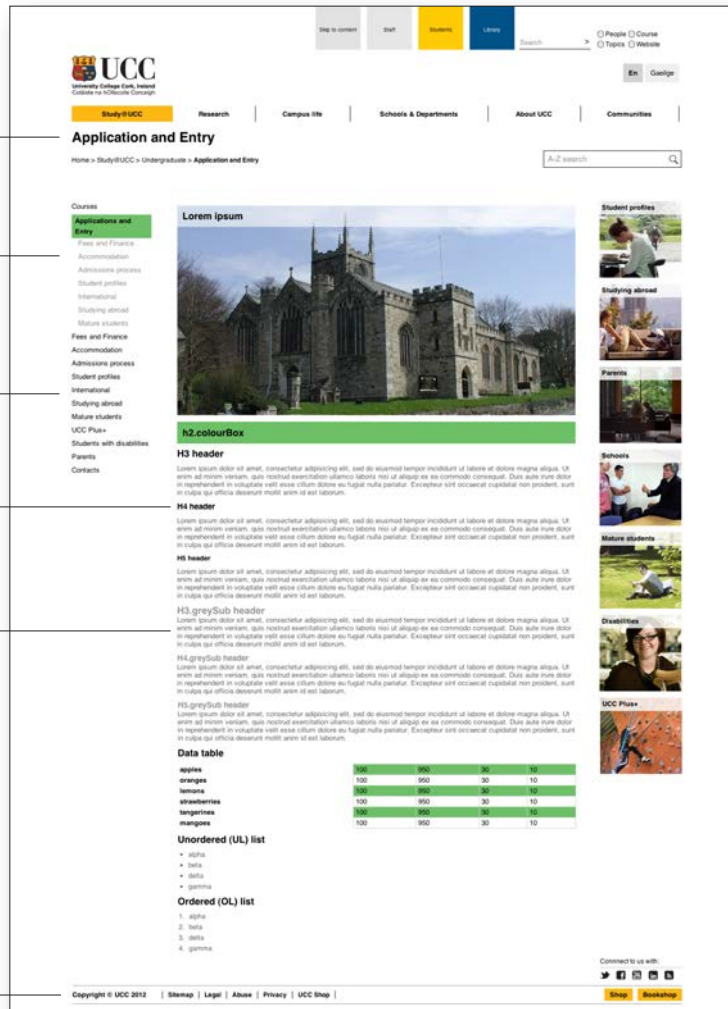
Skip to content | Staff | Students | Library

Search >

People Course Topics Website

UCC
University College Cork, Ireland
Coláiste na hOllscoile Corcaigh

En Gaeilge

Study@UCC | Research | Campus life | Schools & Departments | About UCC | Communities

Application and Entry

Home > Study@UCC > Undergraduate > Application and Entry

A-Z search

Courses
Applications and Entry
Fees and Finance
Accommodation
Admissions process
Student profiles
International
Studying abroad
Mature students
Fees and Finance
Accommodation
Admissions process
Student profiles
International
Studying abroad
Mature students
UCC Plus+
Students with disabilities
Parents
Contacts

Lorem ipsum

h2.colourBox

H3 header

Lorem ipsum dolor sit amet, consectetur adipisicing elit, sed do eiusmod tempor incididunt ut labore et dolore magna aliqua. Ut enim ad minim veniam, quis nostrud exercitation ullamco laboris nisi ut aliquip ex ea commodo consequat. Duis aute irure dolor in reprehenderit in voluptate velit esse cillum dolore eu fugiat nulla pariatur. Excepteur sint occaecat cupidatat non proident, sunt in culpa qui officia deserunt mollit anim id est laborum.

H4 header

Lorem ipsum dolor sit amet, consectetur adipisicing elit, sed do eiusmod tempor incididunt ut labore et dolore magna aliqua. Ut enim ad minim veniam, quis nostrud exercitation ullamco laboris nisi ut aliquip ex ea commodo consequat. Duis aute irure dolor in reprehenderit in voluptate velit esse cillum dolore eu fugiat nulla pariatur. Excepteur sint occaecat cupidatat non proident, sunt in culpa qui officia deserunt mollit anim id est laborum.

H5 header

Lorem ipsum dolor sit amet, consectetur adipisicing elit, sed do eiusmod tempor incididunt ut labore et dolore magna aliqua. Ut enim ad minim veniam, quis nostrud exercitation ullamco laboris nisi ut aliquip ex ea commodo consequat. Duis aute irure dolor in reprehenderit in voluptate velit esse cillum dolore eu fugiat nulla pariatur. Excepteur sint occaecat cupidatat non proident, sunt in culpa qui officia deserunt mollit anim id est laborum.

H3.greySub header

Lorem ipsum dolor sit amet, consectetur adipisicing elit, sed do eiusmod tempor incididunt ut labore et dolore magna aliqua. Ut enim ad minim veniam, quis nostrud exercitation ullamco laboris nisi ut aliquip ex ea commodo consequat. Duis aute irure dolor in reprehenderit in voluptate velit esse cillum dolore eu fugiat nulla pariatur. Excepteur sint occaecat cupidatat non proident, sunt in culpa qui officia deserunt mollit anim id est laborum.

H4.greySub header

Lorem ipsum dolor sit amet, consectetur adipisicing elit, sed do eiusmod tempor incididunt ut labore et dolore magna aliqua. Ut enim ad minim veniam, quis nostrud exercitation ullamco laboris nisi ut aliquip ex ea commodo consequat. Duis aute irure dolor in reprehenderit in voluptate velit esse cillum dolore eu fugiat nulla pariatur. Excepteur sint occaecat cupidatat non proident, sunt in culpa qui officia deserunt mollit anim id est laborum.

H5.greySub header

Lorem ipsum dolor sit amet, consectetur adipisicing elit, sed do eiusmod tempor incididunt ut labore et dolore magna aliqua. Ut enim ad minim veniam, quis nostrud exercitation ullamco laboris nisi ut aliquip ex ea commodo consequat. Duis aute irure dolor in reprehenderit in voluptate velit esse cillum dolore eu fugiat nulla pariatur. Excepteur sint occaecat cupidatat non proident, sunt in culpa qui officia deserunt mollit anim id est laborum.

Data table

| apples | 100 | 950 | 30 | 10 |
|---|---|---|---|---|
| oranges | 100 | 950 | 30 | 10 |
| lemons | 100 | 950 | 30 | 10 |
| strawberries | 100 | 950 | 30 | 10 |
| tangerines | 100 | 950 | 30 | 10 |
| mangoes | 100 | 950 | 30 | 10 |

Unordered (UL) list

- alpha
- beta
- delta
- gamma

Ordered (OL) list

1. alpha
2. beta
3. delta
4. gamma

Student profiles
Studying abroad
Parents
Schools
Mature students
Disabilities
UCC Plus+

Connect to us with:

Copyright © UCC 2012 | Sitemap | Legal | Abuse | Privacy | UCC Shop |

Shop | Bookshop